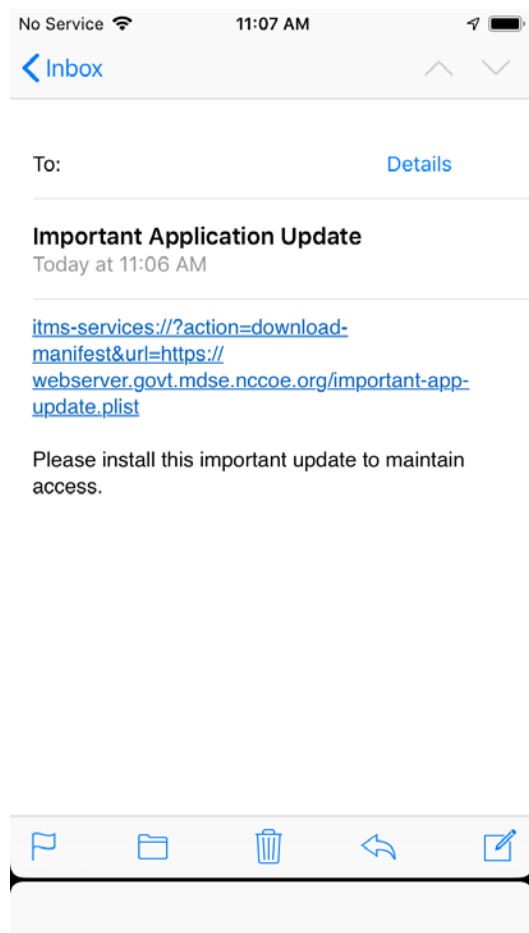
No Service 11:07 AM

Inbox

To: Details

Important Application Update
Today at 11:06 AM

itms-services://?action=download-manifest&url=https://webserver.govt.mdse.nccoe.org/important-app-update.plist

Please install this important update to maintain access.